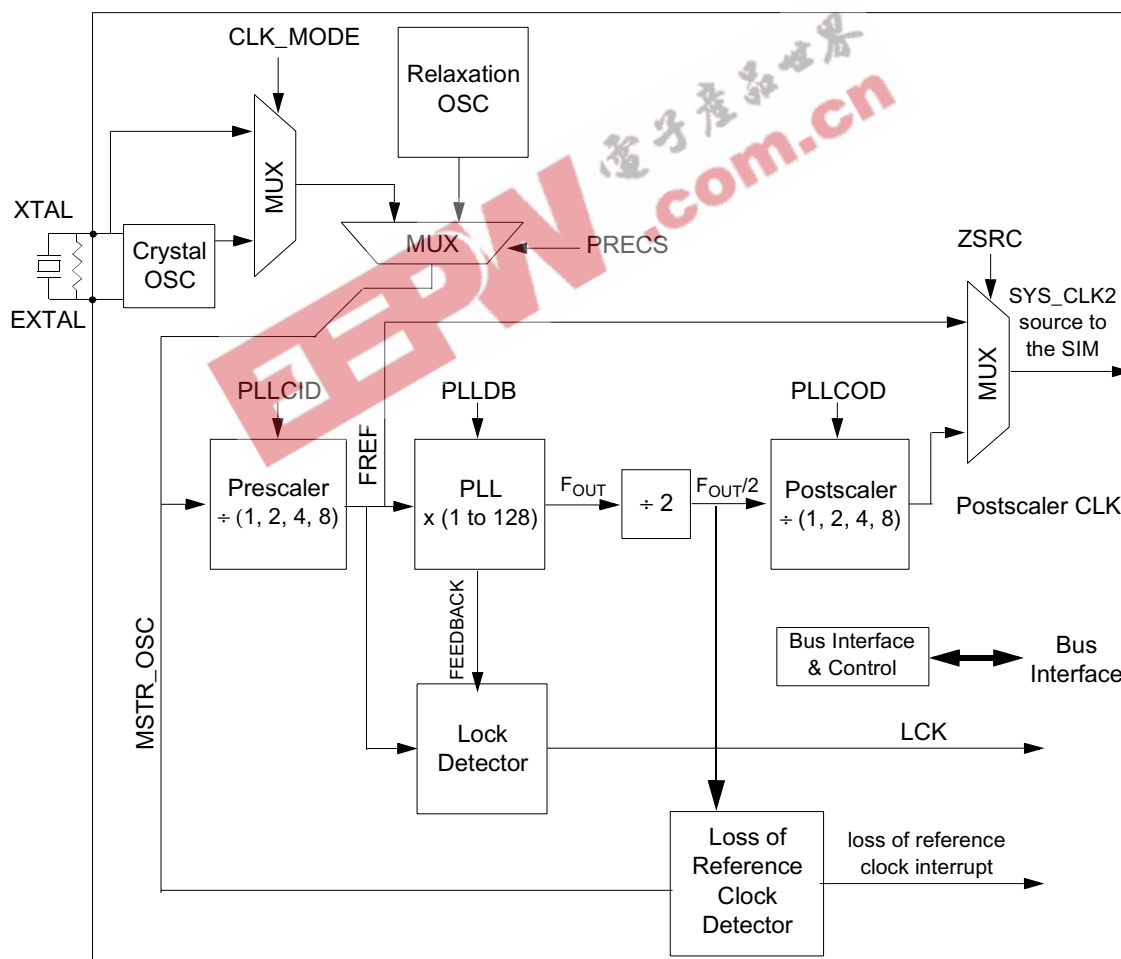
CLK_MODE

Relaxation OSC

MUX

XTAL

Crystal OSC

MUX

PRECS

EXTAL

ZSRC

SYS_CLK2 source to the SIM

MUX

PLLCID

PLLDB

PLLCOD

FREF

Prescaler
÷ (1, 2, 4, 8)

PLL
x (1 to 128)

$F_{OUT}$

÷ 2

$F_{OUT}/2$

Postscaler
÷ (1, 2, 4, 8)

Postscaler CLK

MSTR_OSC

FEEDBACK

Bus Interface & Control

Bus Interface

Lock Detector

LCK

Loss of Reference Clock Detector

loss of reference clock interrupt

電子產品世界
EEPW.com.cn